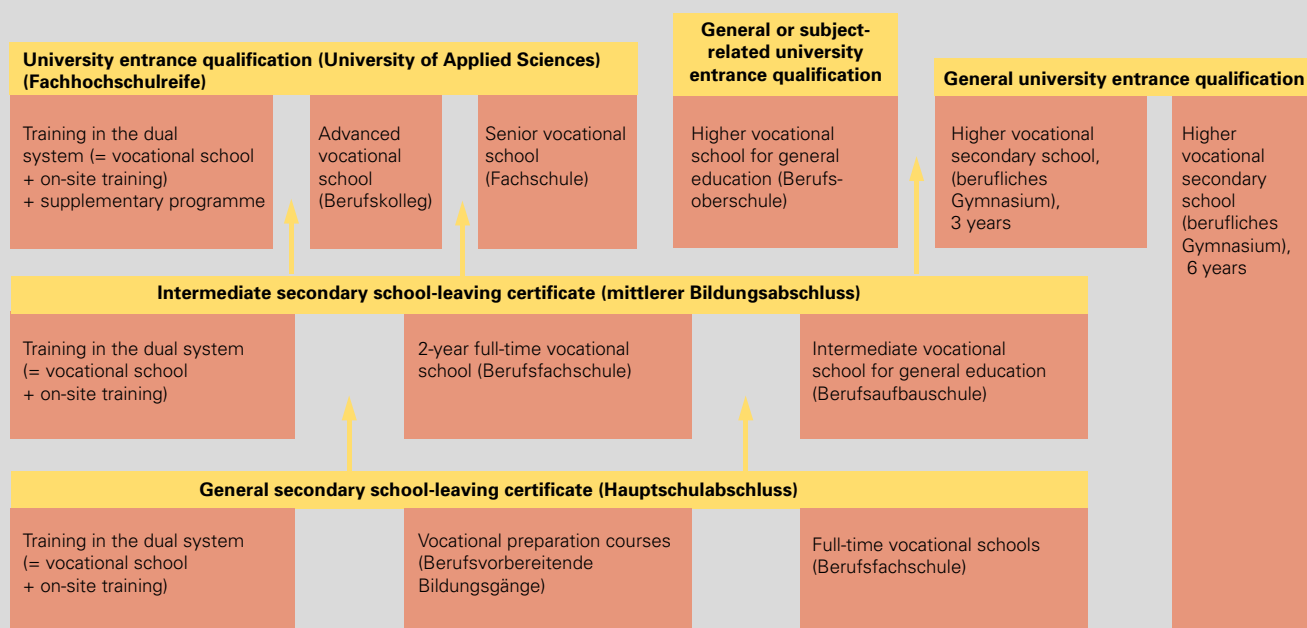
University entrance qualification (University of Applied Sciences) (Fachhochschulreife)

Training in the dual system (= vocational school + on-site training) + supplementary programme

Advanced vocational school (Berufskolleg)

Senior vocational school (Fachschule)

General or subject-related university entrance qualification

Higher vocational school for general education (Berufsoberschule)

General university entrance qualification

Higher vocational secondary school, (berufliches Gymnasium), 3 years

Higher vocational secondary school (berufliches Gymnasium), 6 years

Intermediate secondary school-leaving certificate (mittlerer Bildungsabschluss)

Training in the dual system (= vocational school + on-site training)

2-year full-time vocational school (Berufsfachschule)

Intermediate vocational school for general education (Berufsaufbauschule)

General secondary school-leaving certificate (Hauptschulabschluss)

Training in the dual system (= vocational school + on-site training)

Vocational preparation courses (Berufsvorbereitende Bildungsgänge)

Full-time vocational schools (Berufsfachschule)